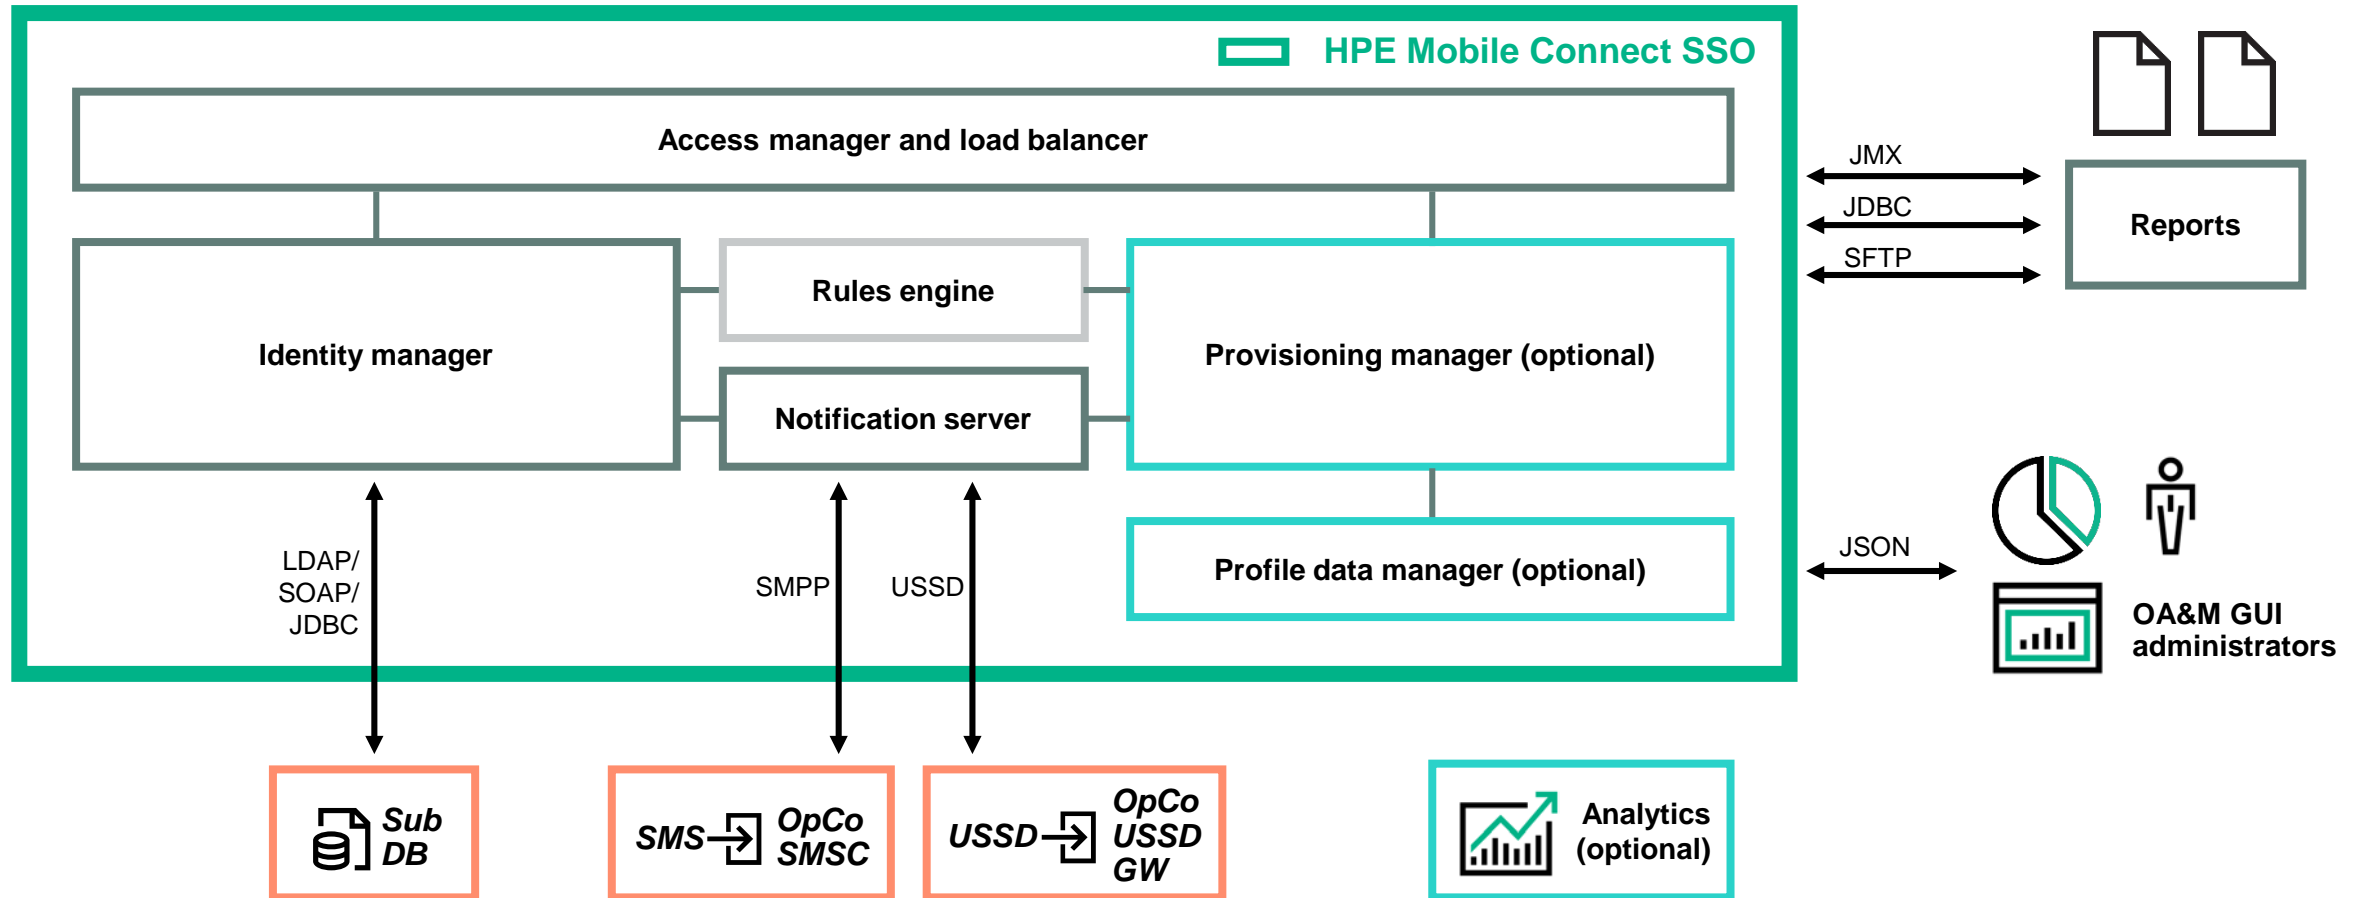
HPE Mobile Connect SSO

Access manager and load balancer

Identity manager

Rules engine

Notification server

Provisioning manager (optional)

Profile data manager (optional)

JMX
JDBC
SFTP

Reports

JSON

OA&M GUI administrators

LDAP/ SOAP/ JDBC

SMPP

USSD

Sub DB

SMS OpCo SMSC

USSD OpCo USSD GW

Analytics (optional)